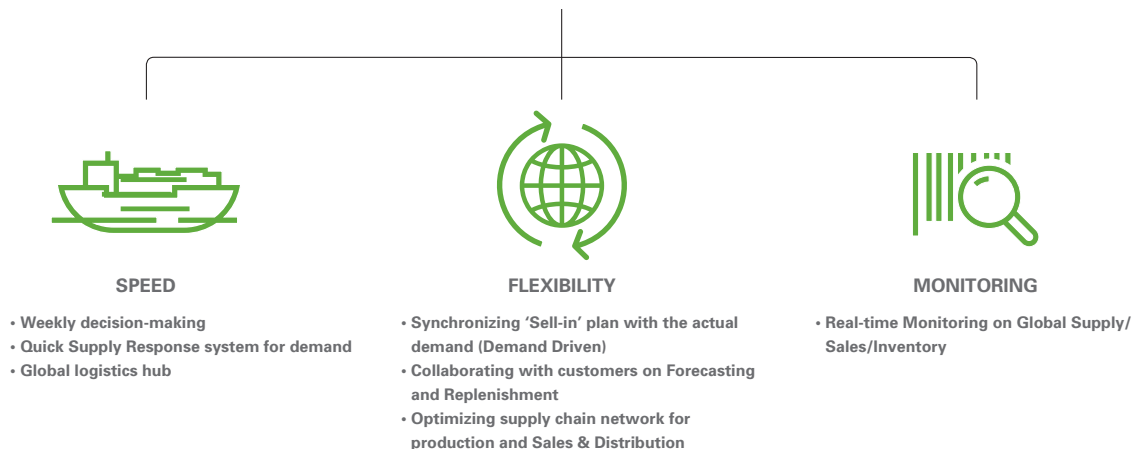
SPEED

• Weekly decision-making
• Quick Supply Response system for demand
• Global logistics hub

FLEXIBILITY

• Synchronizing 'Sell-in' plan with the actual demand (Demand Driven)
• Collaborating with customers on Forecasting and Replenishment
• Optimizing supply chain network for production and Sales & Distribution

MONITORING

• Real-time Monitoring on Global Supply/ Sales/Inventory